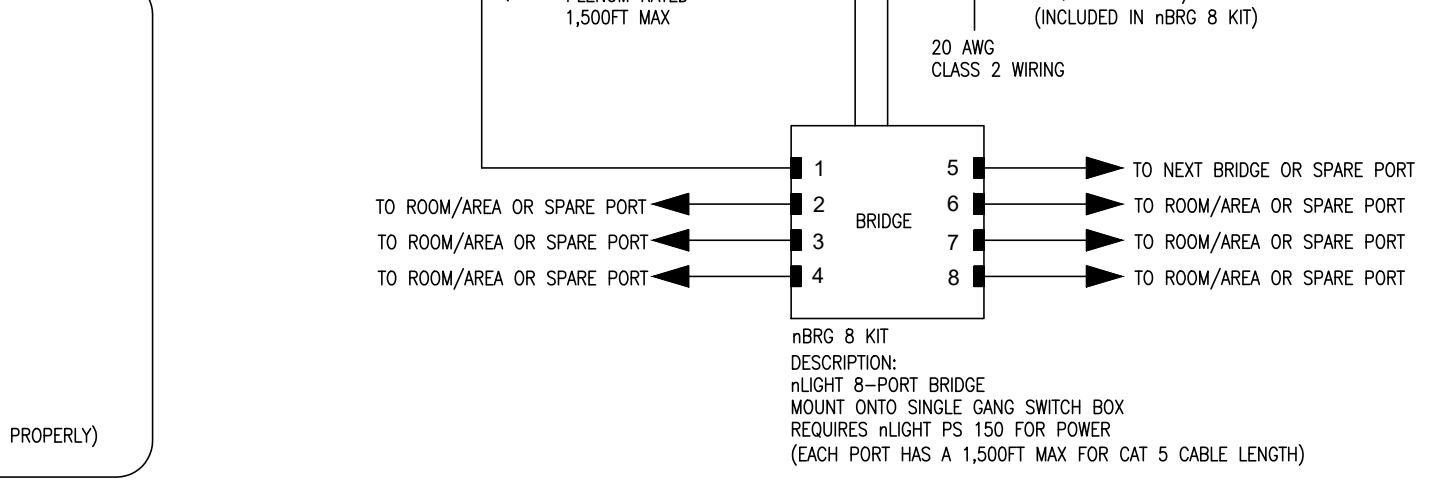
PLENUM RATED
1,500FT MAX

(INCLUDED IN nBRG 8 KIT)

20 AWG
CLASS 2 WIRING

1
2
3
4
BRIDGE
5
6
7
8

TO ROOM/AREA OR SPARE PORT
TO ROOM/AREA OR SPARE PORT
TO ROOM/AREA OR SPARE PORT

TO NEXT BRIDGE OR SPARE PORT
TO ROOM/AREA OR SPARE PORT
TO ROOM/AREA OR SPARE PORT
TO ROOM/AREA OR SPARE PORT

nBRG 8 KIT
DESCRIPTION:
nLIGHT 8-PORT BRIDGE
MOUNT ONTO SINGLE GANG SWITCH BOX
REQUIRES nLIGHT PS 150 FOR POWER
(EACH PORT HAS A 1,500FT MAX FOR CAT 5 CABLE LENGTH)

PROPERLY)